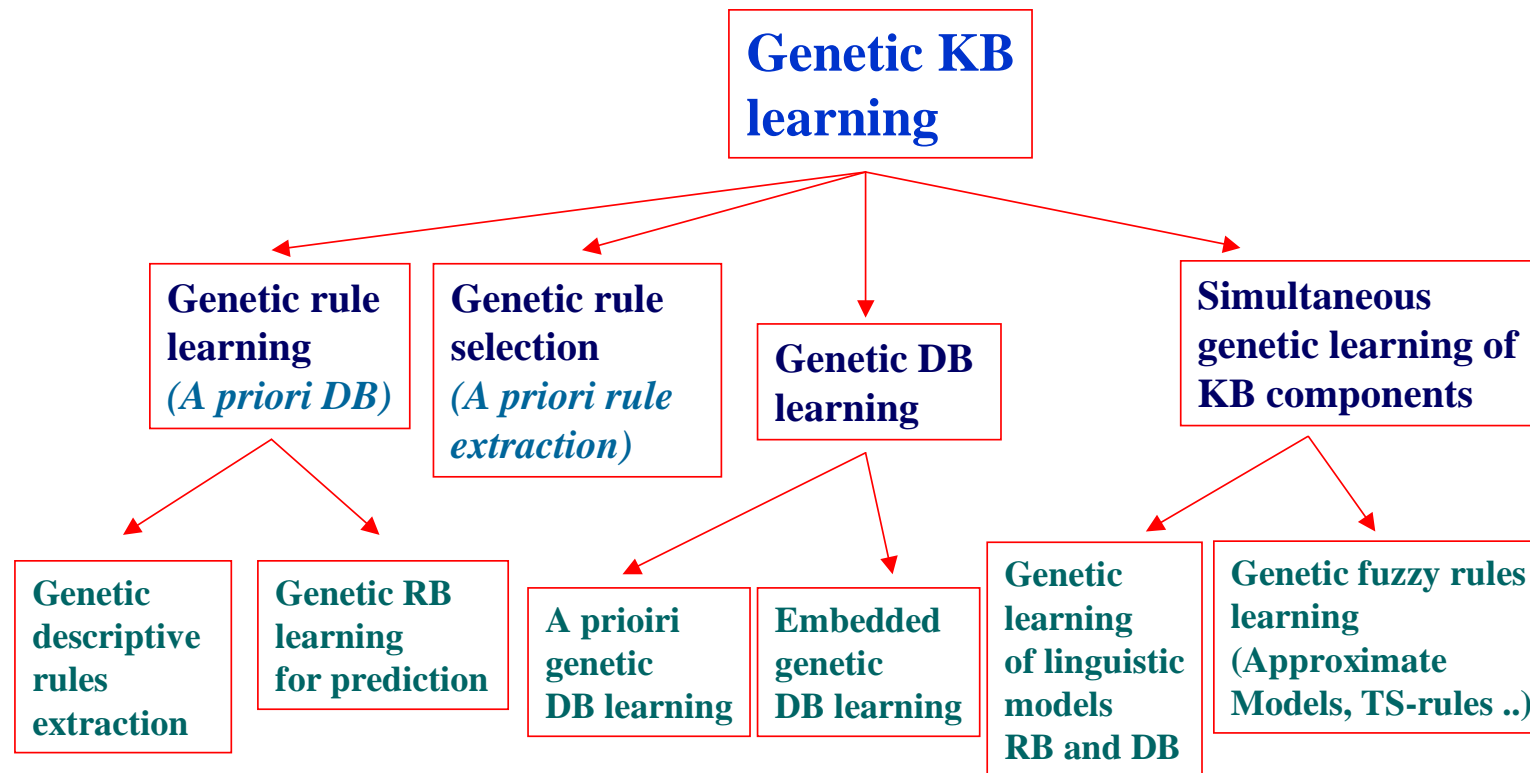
Genetic KB learning

Genetic rule learning
(A priori DB)

Genetic rule selection
(A priori rule extraction)

Genetic DB learning

Simultaneous genetic learning of KB components

Genetic descriptive rules extraction

Genetic RB learning for prediction

A prioiri genetic DB learning

Embedded genetic DB learning

Genetic learning of linguistic models RB and DB

Genetic fuzzy rules learning (Approximate Models, TS-rules ..)